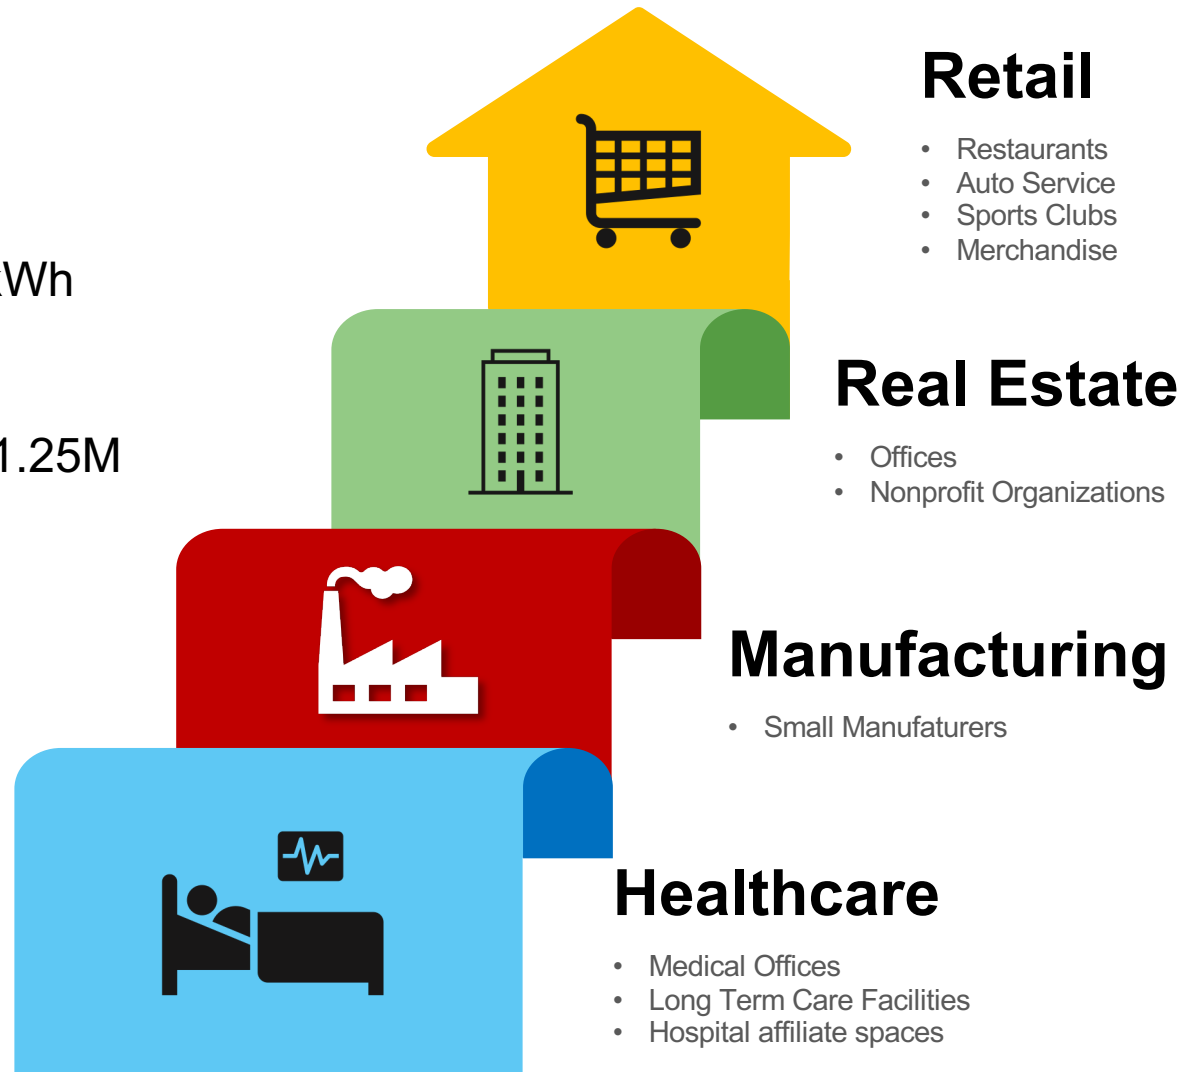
Wh

1.25M

Retail

- Restaurants
- Auto Service
- Sports Clubs
- Merchandise

Real Estate

- Offices
- Nonprofit Organizations

Manufacturing

- Small Manufaturers

Healthcare

- Medical Offices
- Long Term Care Facilities
- Hospital affiliate spaces